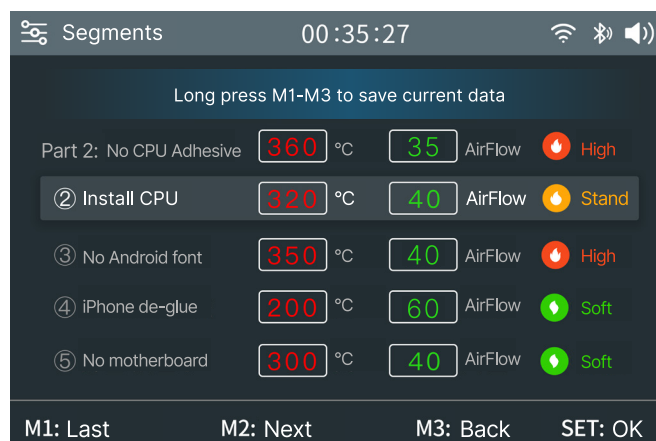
Segments 00:35:27

Long press M1-M3 to save current data

| Part 2: No CPU Adhesive | 360 | °C | 35 | AirFlow | High |
|---|---|---|---|---|---|
| ② Install CPU | 320 | °C | 40 | AirFlow | Stand |
| ③ No Android font | 350 | °C | 40 | AirFlow | High |
| ④ iPhone de-glue | 200 | °C | 60 | AirFlow | Soft |
| ⑤ No motherboard | 300 | °C | 40 | AirFlow | Soft |

M1: Last M2: Next M3: Back SET: OK